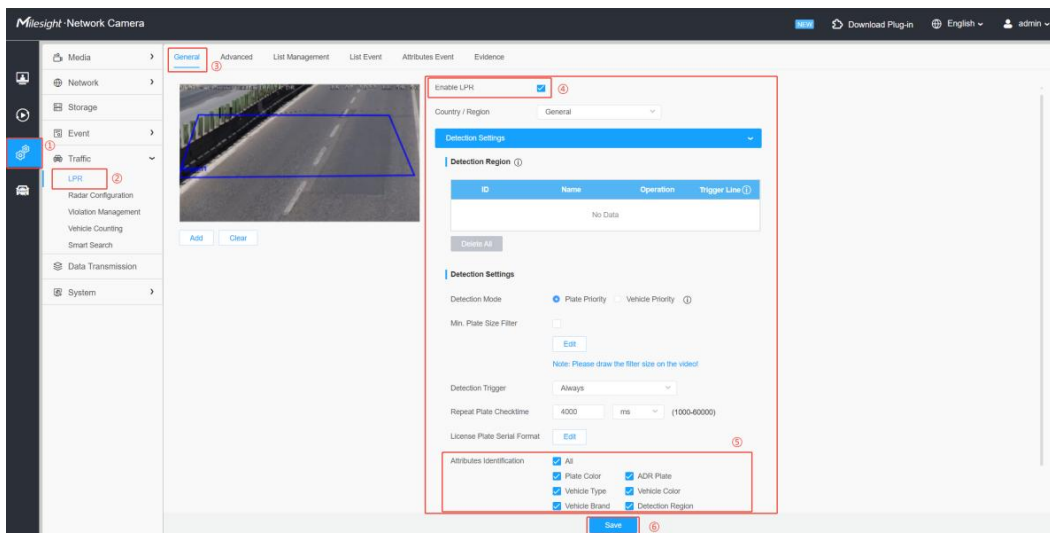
Milesight Network Camera

NEW Download Plug-in English admin

Media
Network
Storage
Event
①
Traffic
LPR ②
Radar Configuration
Violation Management
Vehicle Counting
Smart Search
Data Transmission
System

General ③ Advanced List Management List Event Attributes Event Evidence

Add Clear

Enable LPR ④
Country / Region General

Detection Settings

Detection Region

| ID | Name | Operation | Trigger Line |
|---|---|---|---|
| No Data | | | |

Delete All

Detection Settings

Detection Mode Plate Priority Vehicle Priority

Min. Plate Size Filter

Edit

Note: Please draw the filter size on the video!

Detection Trigger Always

Repeat Plate Checktime 4000 ms (1000-60000)

License Plate Serial Format Edit

⑤

Attributes Identification All
Plate Color ADR Plate
Vehicle Type Vehicle Color
Vehicle Brand Detection Region

Save ⑥